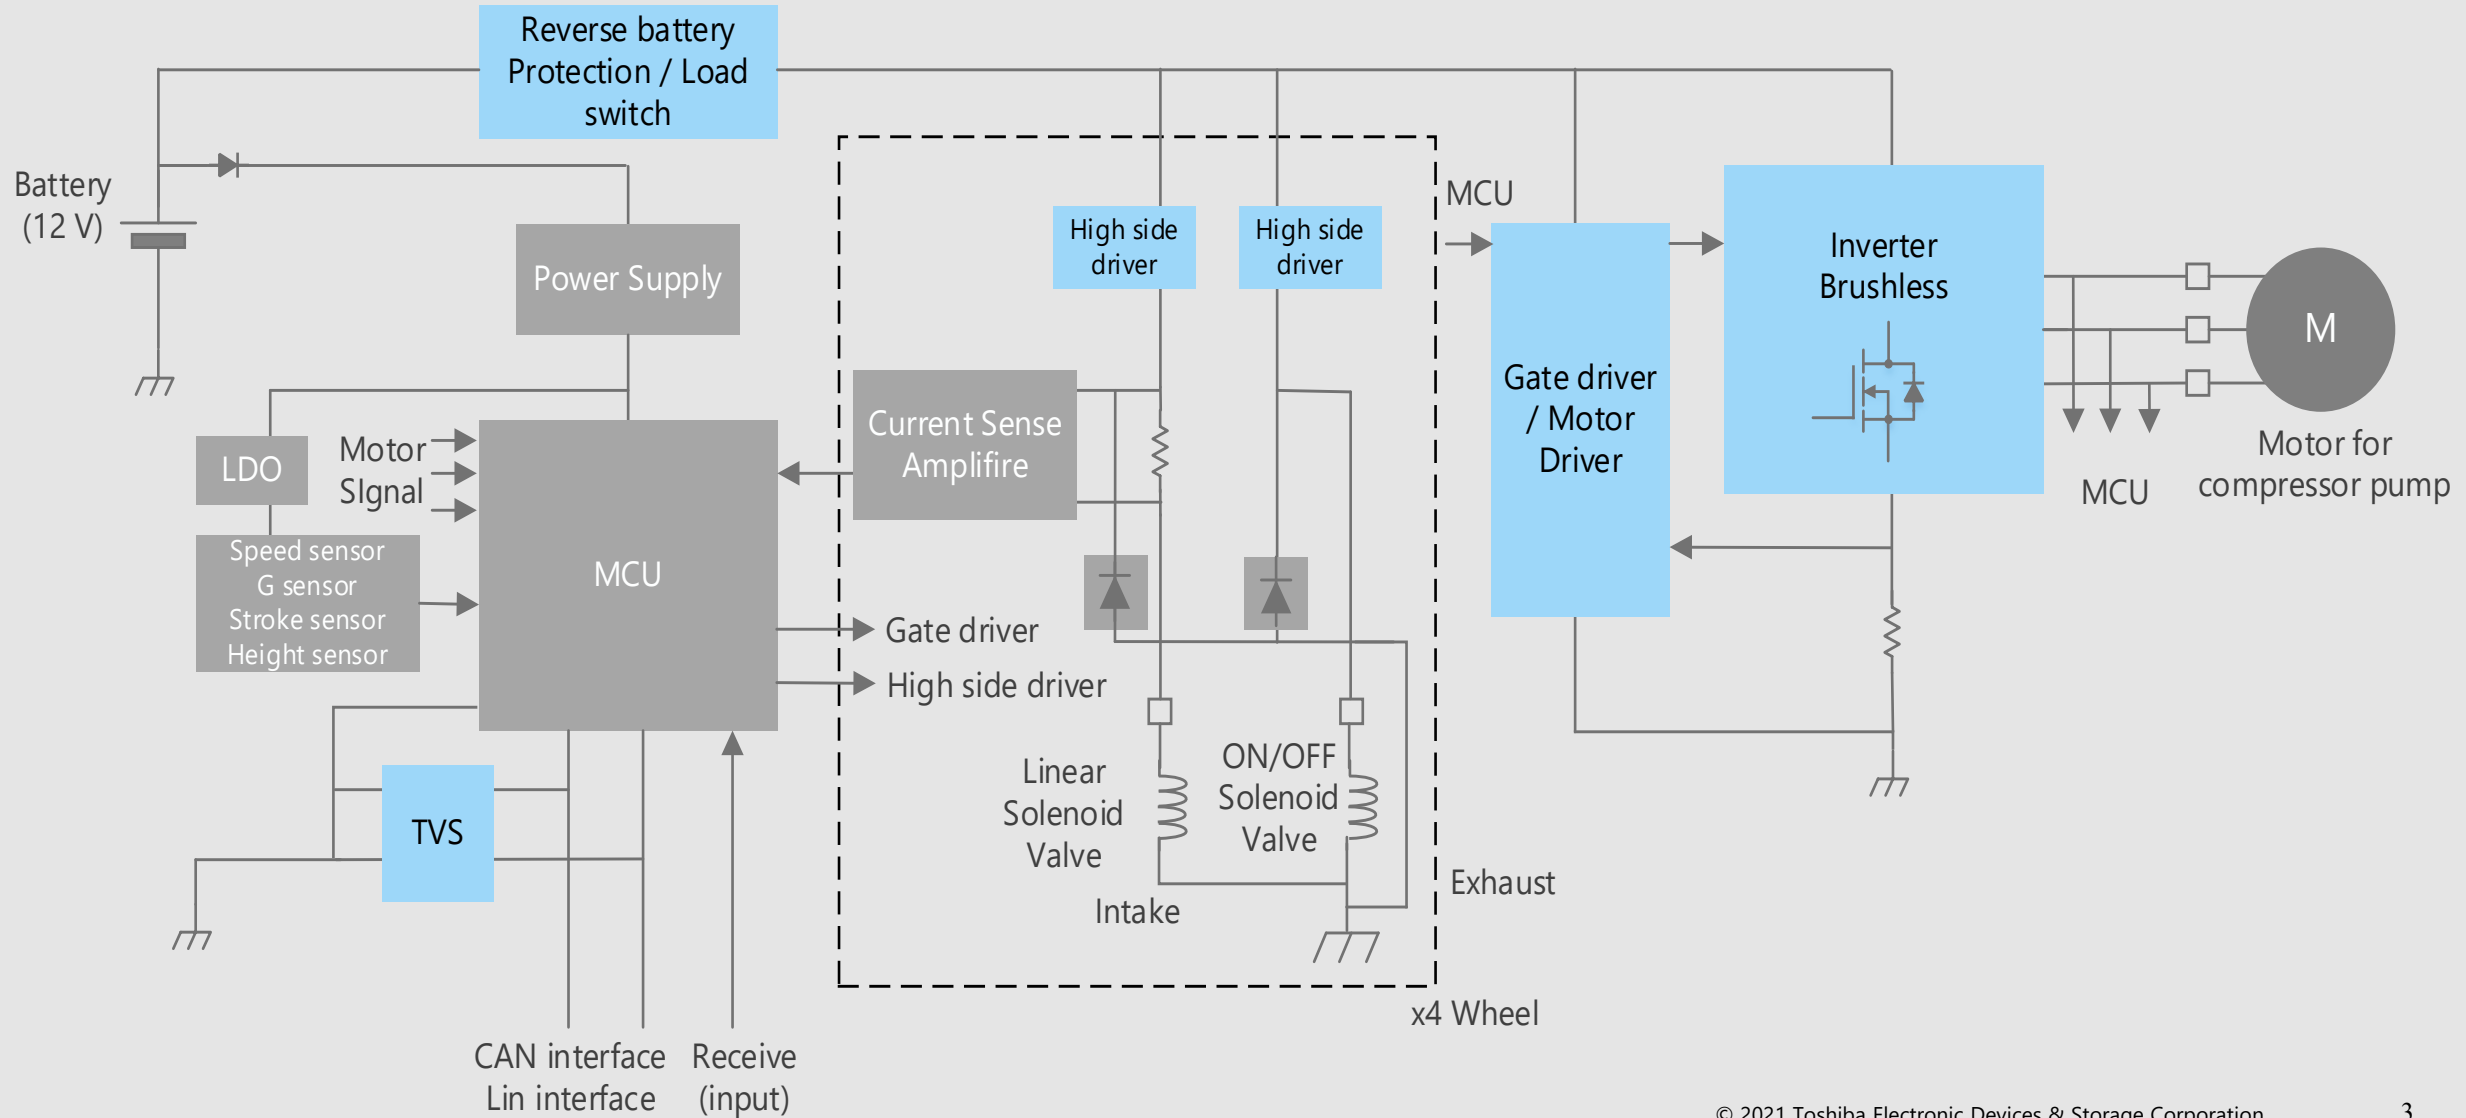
Reverse battery Protection / Load switch

Battery (12 V)

Power Supply

LDO

Motor SIgnal

Speed sensor
G sensor
Stroke sensor
Height sensor

MCU

TVS

CAN interface
Lin interface

Receive (input)

Current Sense Amplifire

High side driver

High side driver

Gate driver

High side driver

Linear Solenoid Valve

ON/OFF Solenoid Valve

Intake

Exhaust

x4 Wheel

MCU

Gate driver / Motor Driver

Inverter Brushless

M

MCU

Motor for compressor pump

© 2021 Toshiba Electronic Devices & Storage Corporation

3